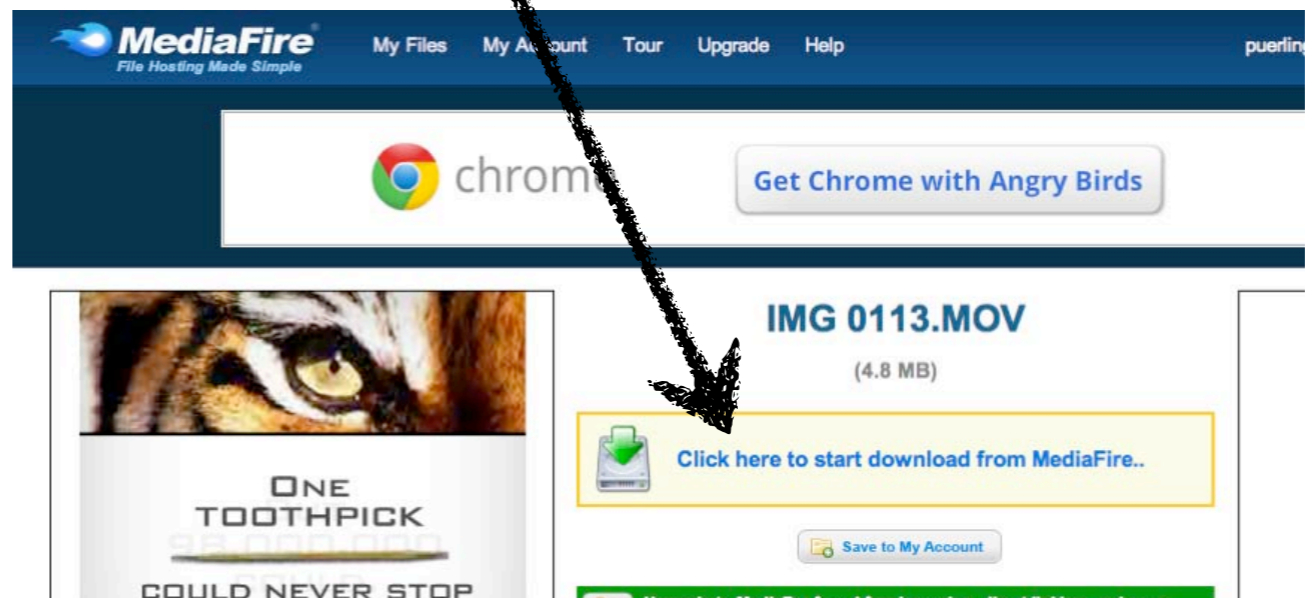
MediaFire
File Hosting Made Simple

My Files My A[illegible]count Tour Upgrade Help puerlin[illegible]

chrom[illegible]

Get Chrome with Angry Birds

ONE TOOTHPICK
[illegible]
COULD NEVER STOP

IMG 0113.MOV

(4.8 MB)

Click here to start download from MediaFire..

Save to My Account

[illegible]